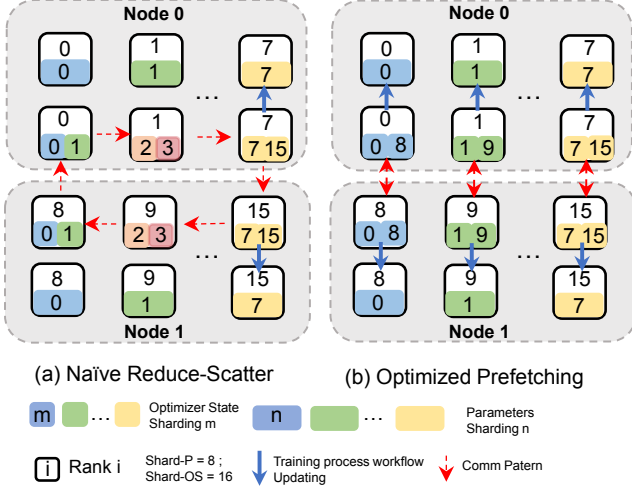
Node 0

0
0

1
1

7
7

...

0
0 1

1
2 3

7
7 15

8
0 1

9
2 3

15
7 15

...

8
0

9
1

15
7

Node 1

Node 0

0
0

1
1

7
7

...

0
0 8

1
1 9

7
7 15

8
0 8

9
1 9

15
7 15

...

8
0

9
1

15
7

Node 1

(a) Naïve Reduce-Scatter

(b) Optimized Prefetching

m ... Optimizer State Sharding m

n ... Parameters Sharding n

i Rank i

Shard-P = 8 ; Shard-OS = 16

Training process workflow Updating

Comm Patern